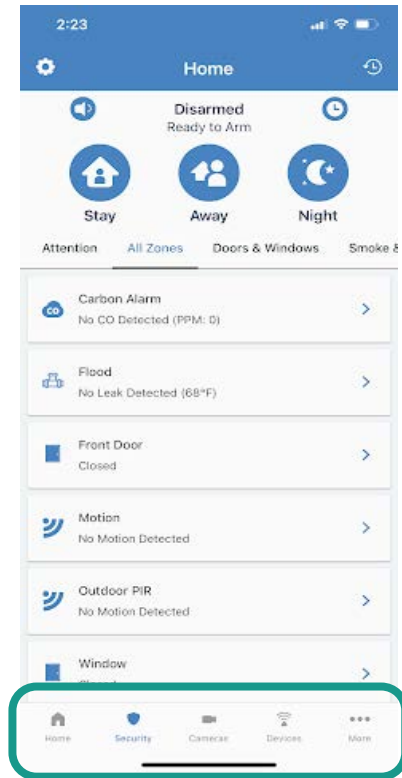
2:23

Home

Disarmed
Ready to Arm

Stay
Away
Night

Attention
All Zones
Doors & Windows
Smoke &

CO
Carbon Alarm
No CO Detected (PPM: 0)

Flood
No Leak Detected (68°F)

Front Door
Closed

Motion
No Motion Detected

Outdoor PIR
No Motion Detected

Window
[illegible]

Home
Security
Cameras
Devices
More